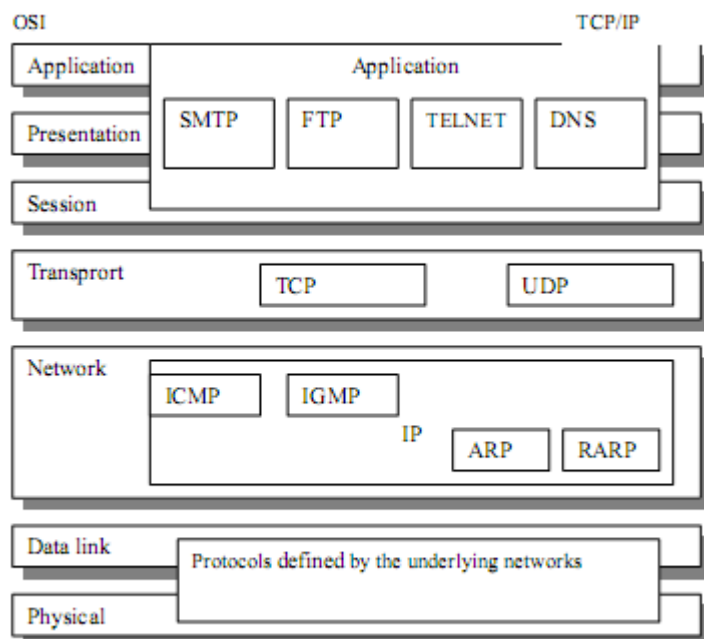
OSI

TCP/IP

Application

Application

SMTP

FTP

TELNET

DNS

Presentation

Session

Transprort

TCP

UDP

Network

ICMP

IGMP

IP

ARP

RARP

Data link

Protocols defined by the underlying networks

Physical